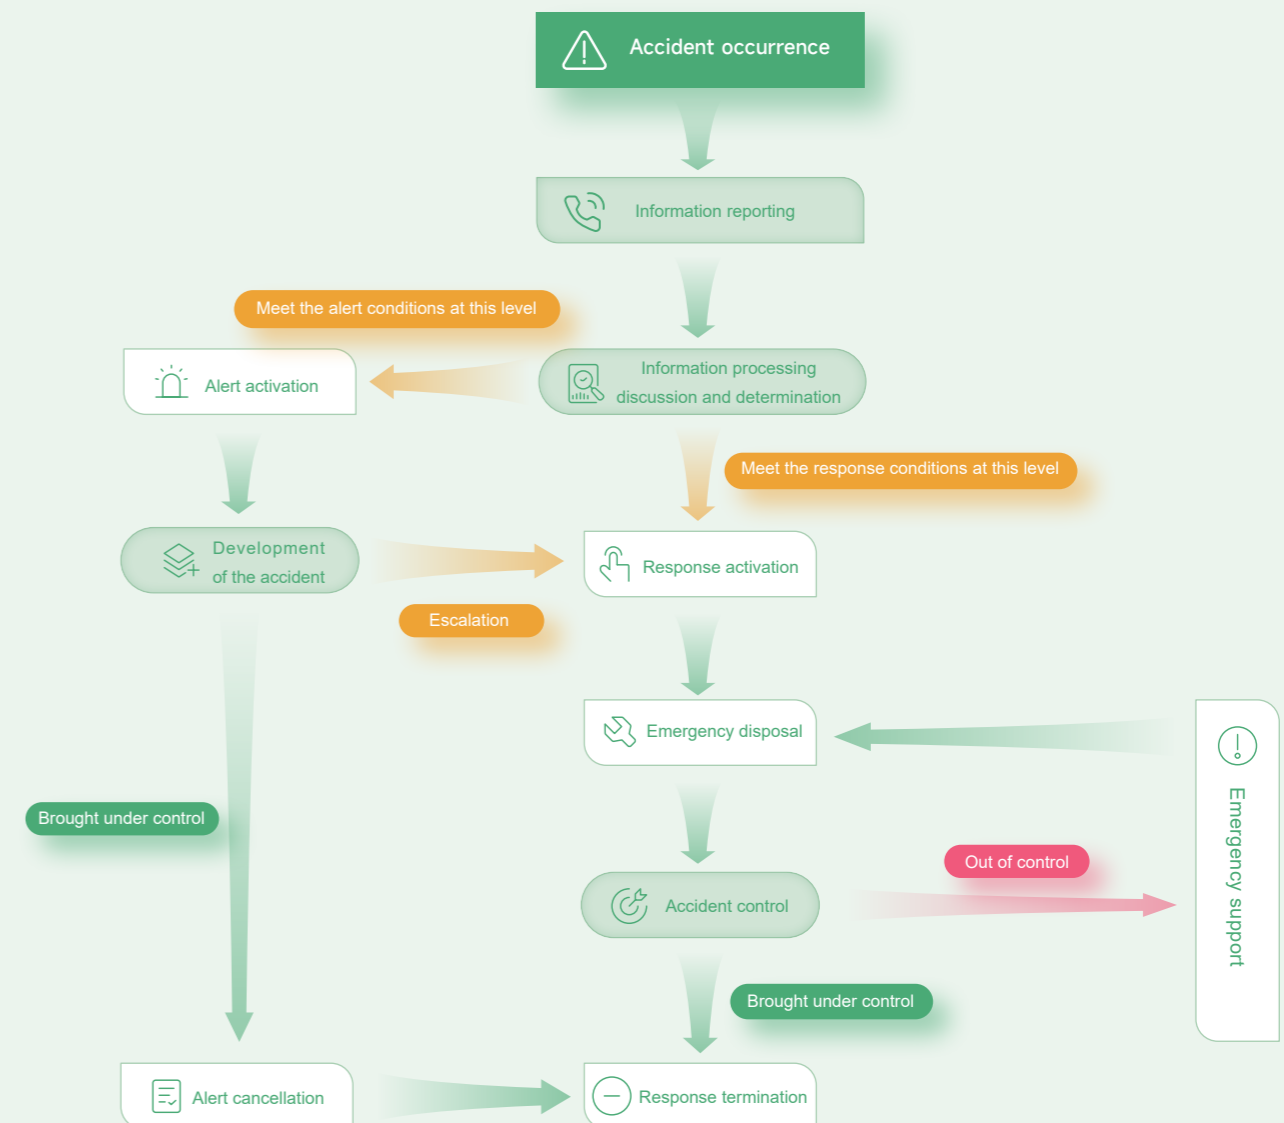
Accident occurrence

Information reporting

Meet the alert conditions at this level

Alert activation

Information processing discussion and determination

Meet the response conditions at this level

Development of the accident

Response activation

Escalation

Emergency disposal

Emergency support

Brought under control

Out of control

Accident control

Brought under control

Alert cancellation

Response termination